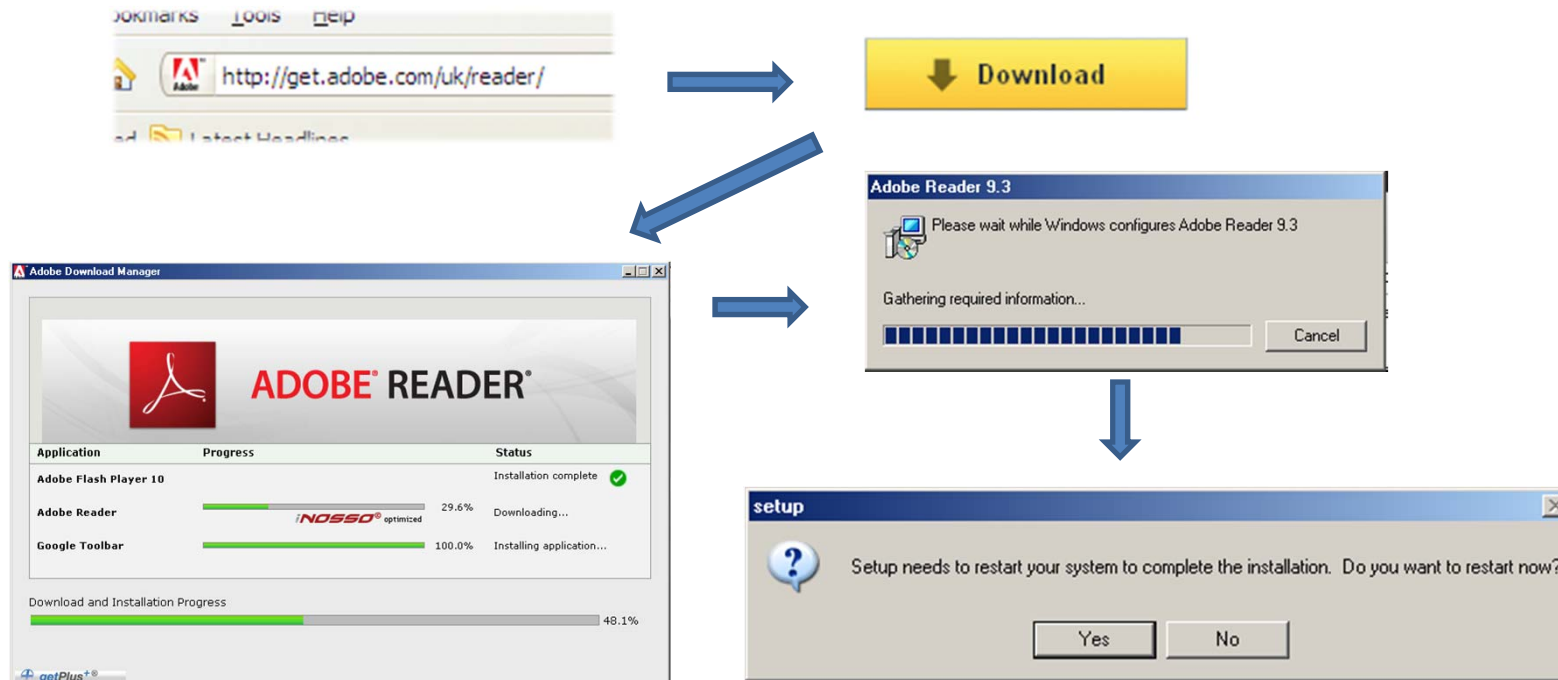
ookmarks Tools Help

http://get.adobe.com/uk/reader/

Latest Headlines

Download

Adobe Reader 9.3

Please wait while Windows configures Adobe Reader 9.3

Gathering required information...

Cancel

Adobe Download Manager

ADOBE® READER®

| Application | Progress | Status |
|---|---|---|
| Adobe Flash Player 10 | | Installation complete |
| Adobe Reader | 29.6% iNOSSO® optimized | Downloading... |
| Google Toolbar | 100.0% | Installing application... |

Download and Installation Progress

48.1%

getPlus+®

setup

Setup needs to restart your system to complete the installation. Do you want to restart now?

Yes

No